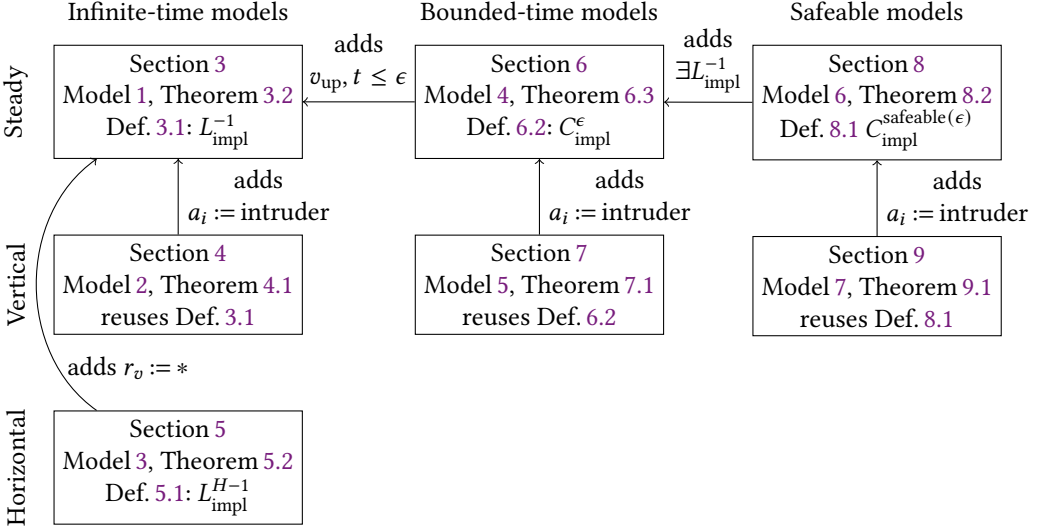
Infinite-time models

Bounded-time models

Safeable models

Steady

Section 3
Model 1, Theorem 3.2
Def. 3.1: $L_{\text{impl}}^{-1}$

adds
$v_{\text{up}}, t \leq \epsilon$

Section 6
Model 4, Theorem 6.3
Def. 6.2: $C_{\text{impl}}^{\epsilon}$

adds
$\exists L_{\text{impl}}^{-1}$

Section 8
Model 6, Theorem 8.2
Def. 8.1 $C_{\text{impl}}^{\text{safeable}(\epsilon)}$

adds
$a_i :=$ intruder

adds
$a_i :=$ intruder

adds
$a_i :=$ intruder

Vertical

Section 4
Model 2, Theorem 4.1
reuses Def. 3.1

Section 7
Model 5, Theorem 7.1
reuses Def. 6.2

Section 9
Model 7, Theorem 9.1
reuses Def. 8.1

adds $r_v := *$

Horizontal

Section 5
Model 3, Theorem 5.2
Def. 5.1: $L_{\text{impl}}^{H-1}$